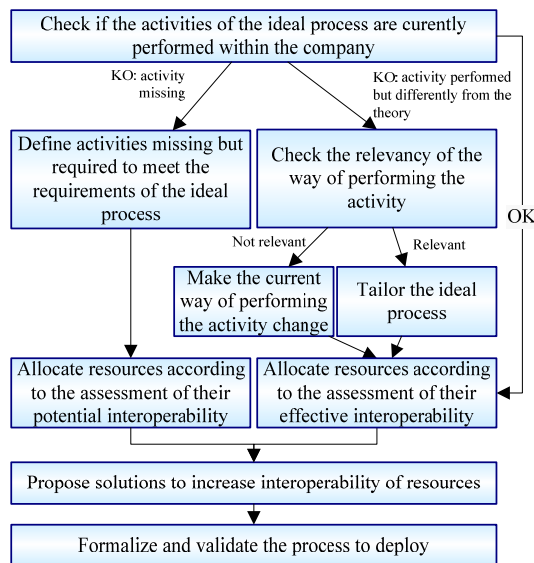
Check if the activities of the ideal process are curently performed within the company

KO: activity missing

KO: activity performed but differently from the theory

Define activities missing but required to meet the requirements of the ideal process

Check the relevancy of the way of performing the activity

OK

Not relevant

Relevant

Make the current way of performing the activity change

Tailor the ideal process

Allocate resources according to the assessment of their potential interoperability

Allocate resources according to the assessment of their effective interoperability

Propose solutions to increase interoperability of resources

Formalize and validate the process to deploy